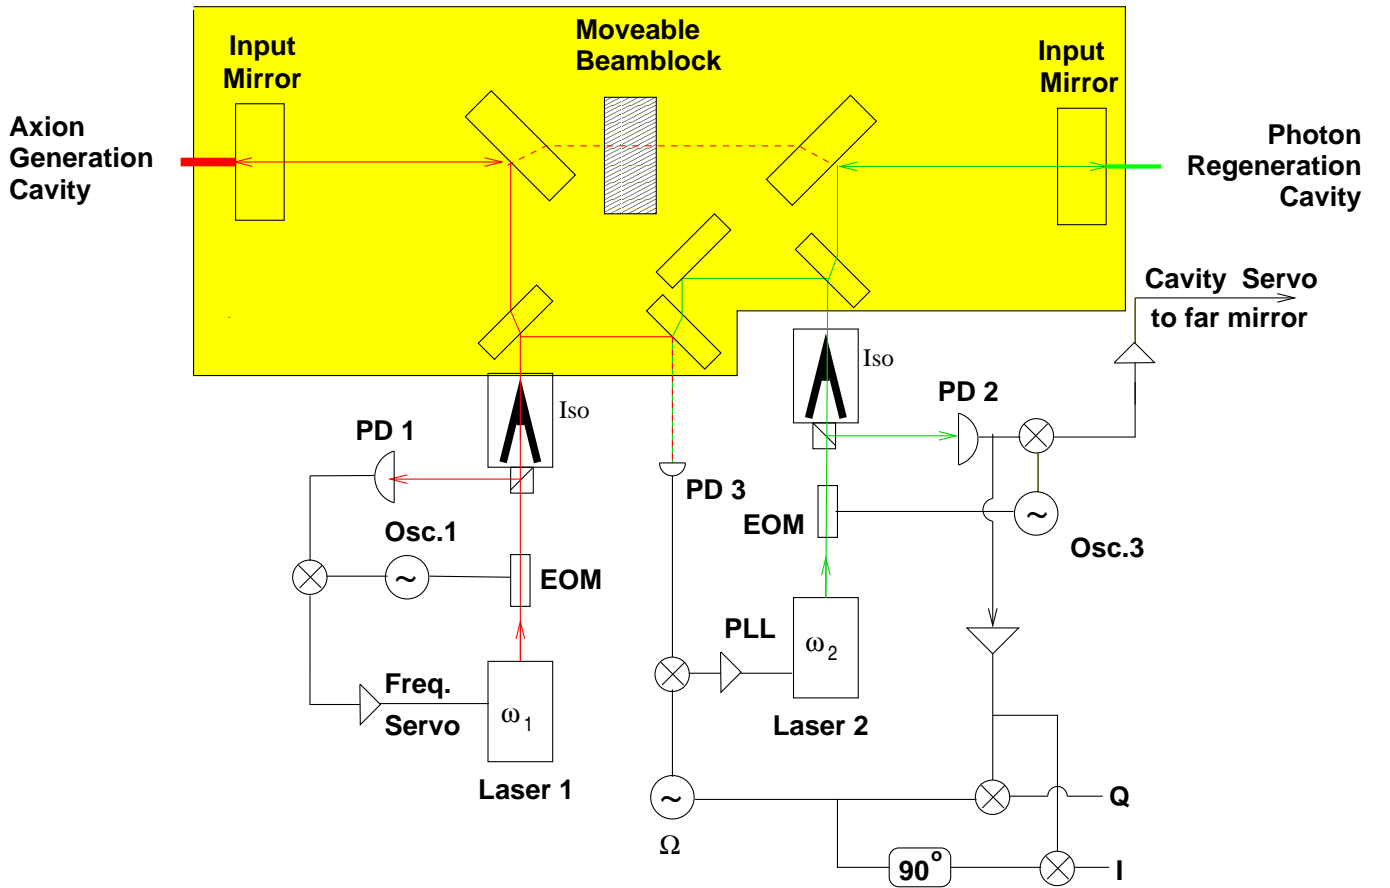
Input Mirror

Moveable Beamblock

Input Mirror

Axion Generation Cavity

Photon Regeneration Cavity

Cavity Servo to far mirror

Iso

Iso

PD 2

PD 1

PD 3

EOM

Osc.3

Osc.1

EOM

PLL

$\omega_2$

Freq. Servo

$\omega_1$

Laser 2

Laser 1

Q

$\Omega$

$90^\circ$

I